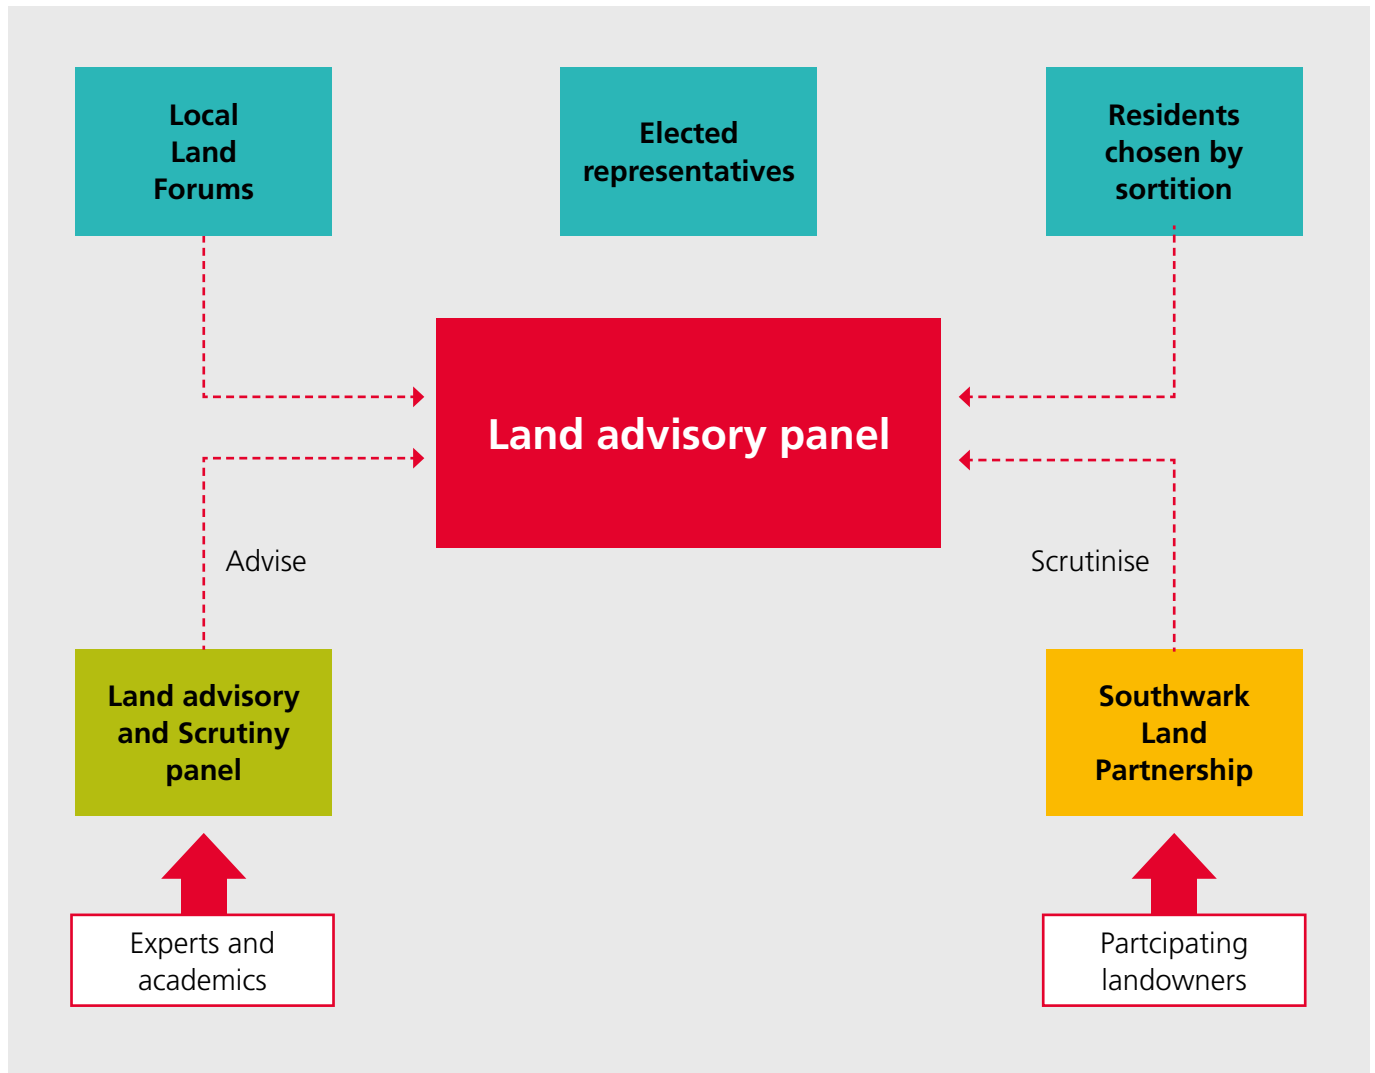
Local Land Forums

Elected representatives

Residents chosen by sortition

Land advisory panel

Advise

Scrutinise

Land advisory and Scrutiny panel

Southwark Land Partnership

Experts and academics

Partcipating landowners